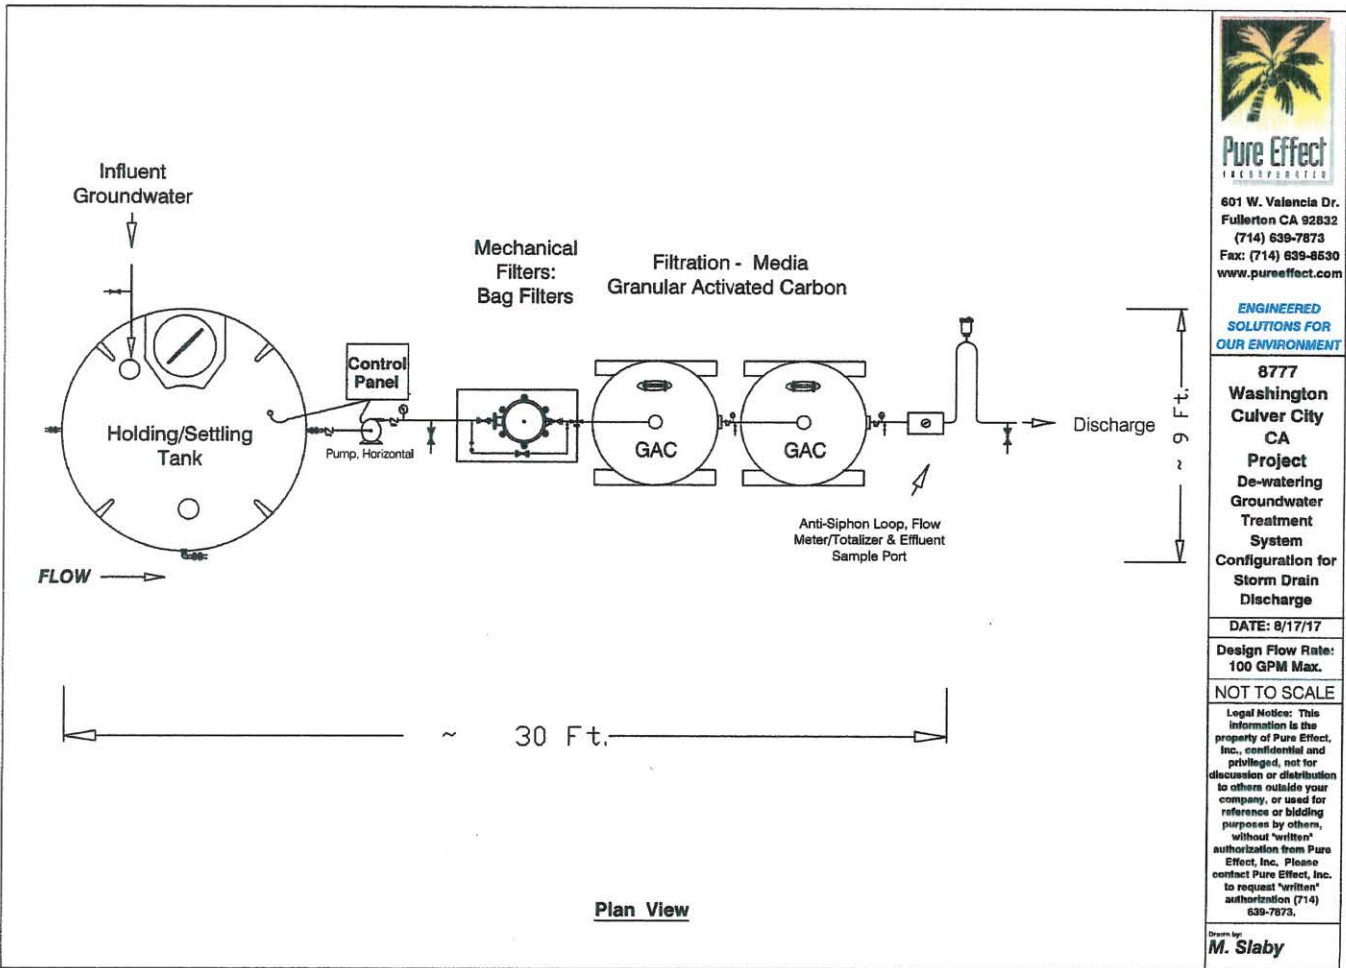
Influent Groundwater

Mechanical Filters: Bag Filters

Filtration - Media Granular Activated Carbon

Control Panel

Holding/Settling Tank

Pump, Horizontal

GAC

GAC

Discharge

~ 9 Ft.

Anti-Siphon Loop, Flow Meter/Totalizer & Effluent Sample Port

FLOW

~ 30 Ft.

Plan View

Pure Effect
INCORPORATED

601 W. Valencia Dr.
Fullerton CA 92832
(714) 639-7873
Fax: (714) 639-8530
www.pureeffect.com

ENGINEERED SOLUTIONS FOR OUR ENVIRONMENT

8777 Washington Culver City CA
Project
De-watering Groundwater Treatment System Configuration for Storm Drain Discharge

DATE: 8/17/17

Design Flow Rate: 100 GPM Max.

NOT TO SCALE

Legal Notice: This information is the property of Pure Effect, Inc., confidential and privileged, not for discussion or distribution to others outside your company, or used for reference or bidding purposes by others, without "written" authorization from Pure Effect, Inc. Please contact Pure Effect, Inc. to request "written" authorization (714) 639-7873.

Drawn by:
M. Slaby